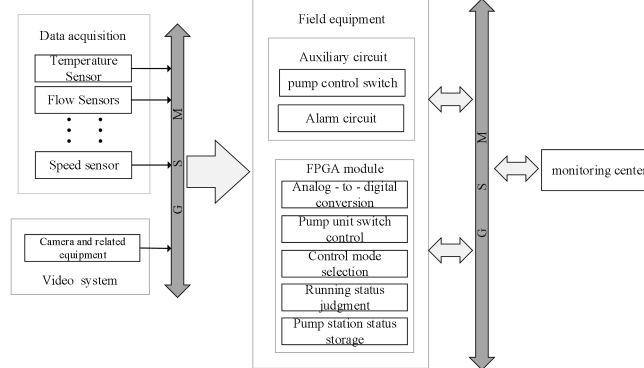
Data acquisition

Temperature Sensor

Flow Sensors

Speed sensor

G S M

Camera and related equipment

Video system

Field equipment

Auxiliary circuit

pump control switch

Alarm circuit

FPGA module

Analog - to - digital conversion

Pump unit switch control

Control mode selection

Running status judgment

Pump station status storage

G S M

monitoring cente